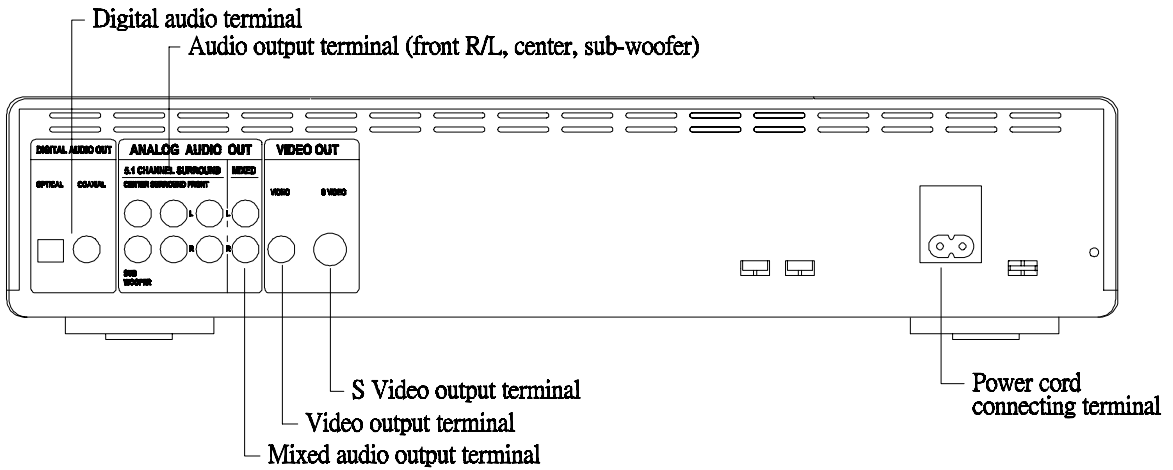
Digital audio terminal
Audio output terminal (front R/L, center, sub-woofer)

DIGITAL AUDIO OUT
OPTICAL COAXIAL
ANALOG AUDIO OUT
5.1 CHANNEL SURROUND
CENTER SURROUND FRONT
MIXED
L L
R R R
SUB WOOFER
VIDEO OUT
VIDEO S VIDEO

S Video output terminal
Video output terminal
Mixed audio output terminal
Power cord connecting terminal